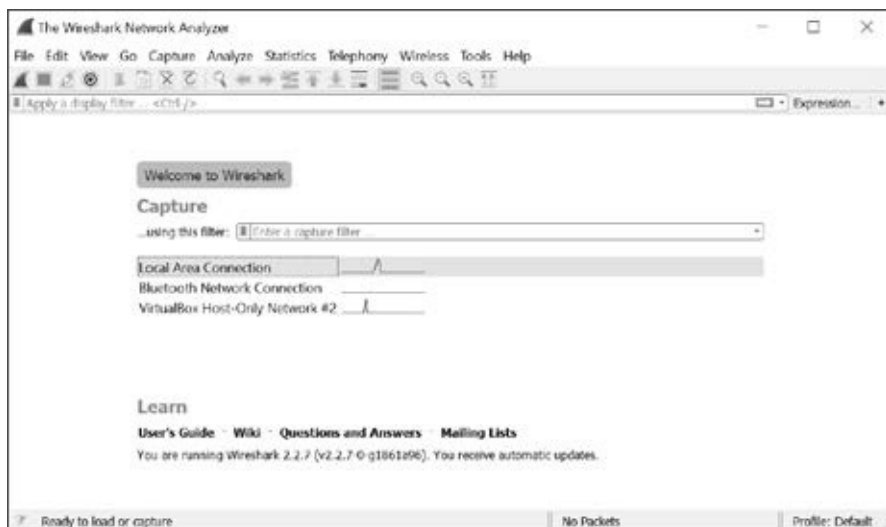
The Wireshark Network Analyzer

File Edit View Go Capture Analyze Statistics Telephony Wireless Tools Help

Apply a display filter ... <Ctrl-/>

Expression... +

Welcome to Wireshark

Capture

...using this filter: Enter a capture filter ...

Local Area Connection

Bluetooth Network Connection

VirtualBox Host-Only Network #2

Learn

User's Guide · Wiki · Questions and Answers · Mailing Lists

You are running Wireshark 2.2.7 (v2.2.7-0-g1861a96). You receive automatic updates.

Ready to load or capture

No Packets

Profile: Default